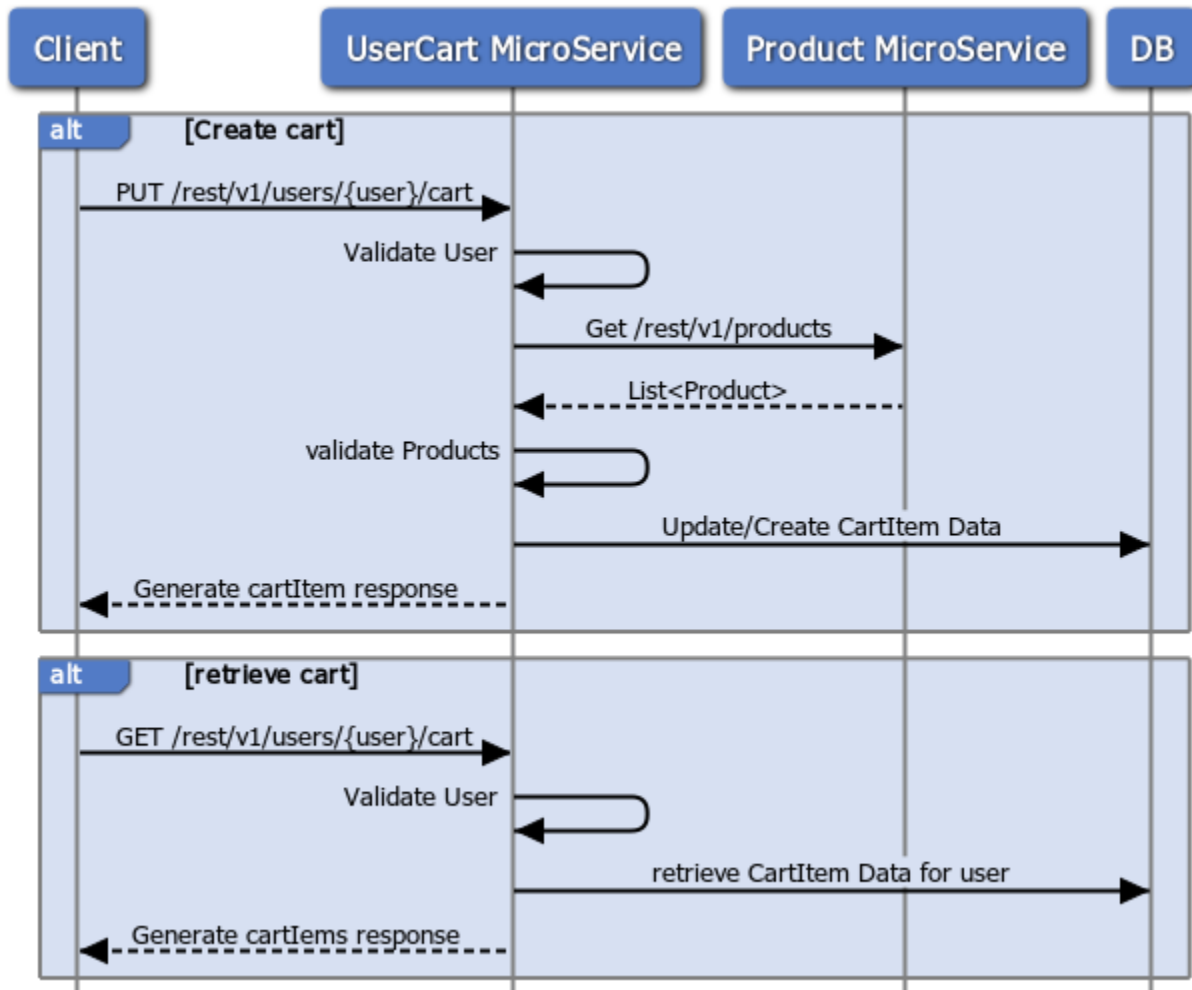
Client

UserCart MicroService

Product MicroService

DB

alt [Create cart]

PUT /rest/v1/users/{user}/cart

Validate User

Get /rest/v1/products

List<Product>

validate Products

Update/Create CartItem Data

Generate cartItem response

alt [retrieve cart]

GET /rest/v1/users/{user}/cart

Validate User

retrieve CartItem Data for user

Generate cartIems response